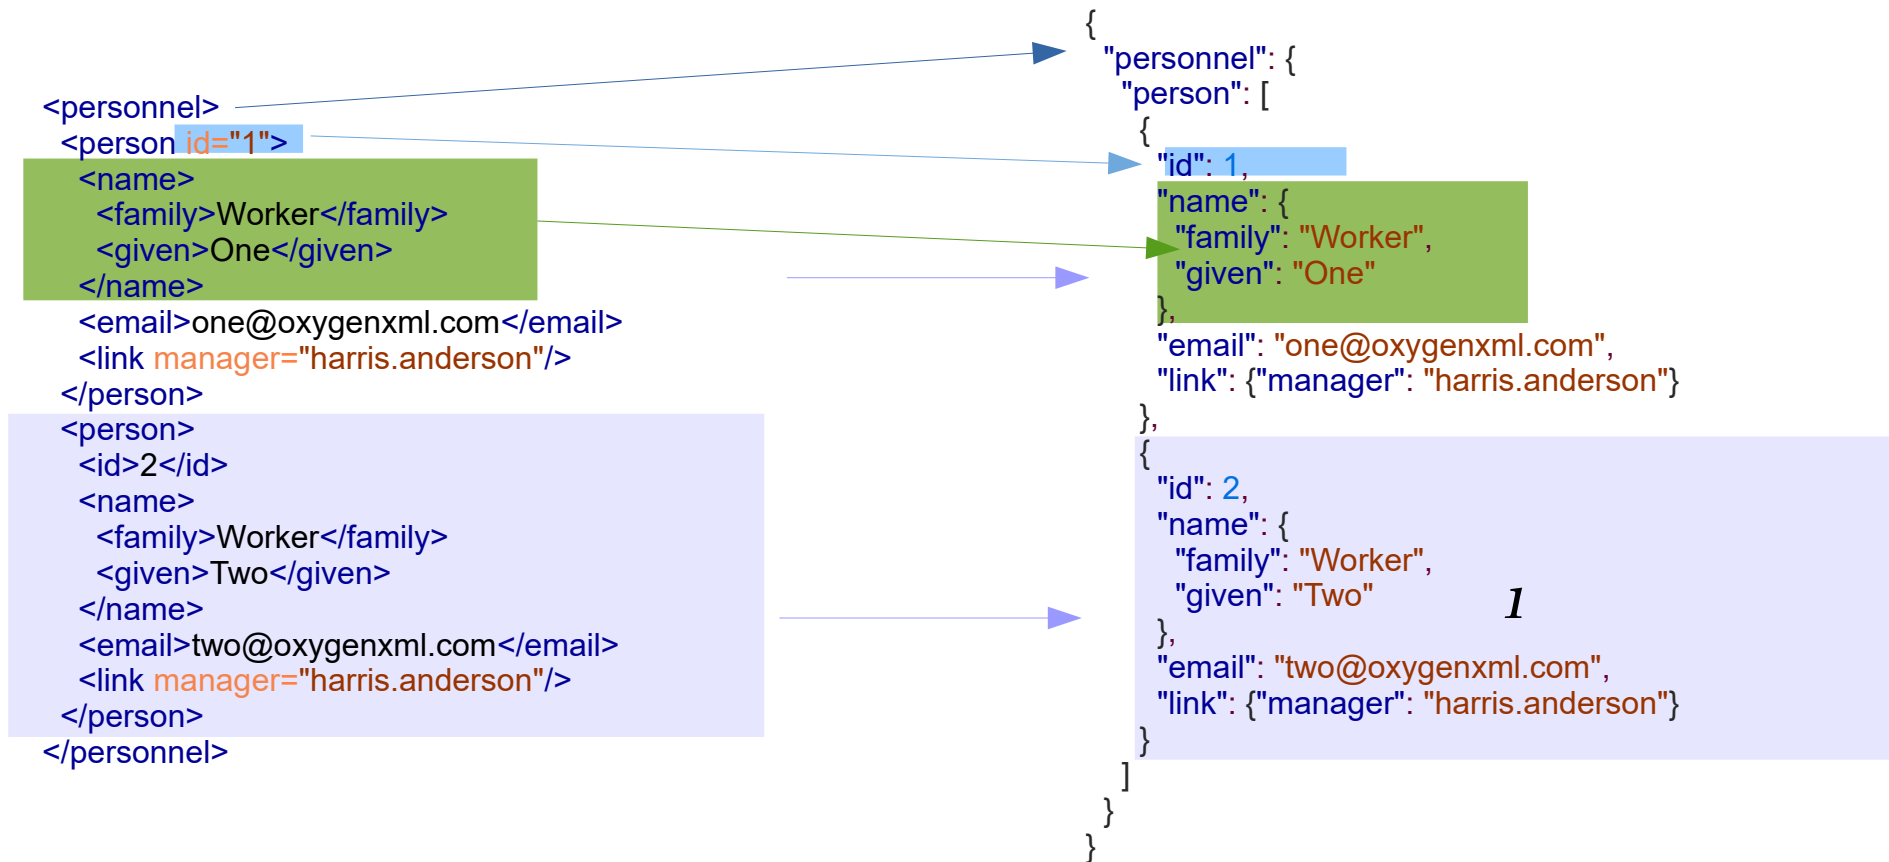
<personnel>
<person id="1">
<name>
<family>Worker</family>
<given>One</given>
</name>
<email>one@oxygenxml.com</email>
<link manager="harris.anderson"/>
</person>
<person>
<id>2</id>
<name>
<family>Worker</family>
<given>Two</given>
</name>
<email>two@oxygenxml.com</email>
<link manager="harris.anderson"/>
</person>
</personnel>

{
"personnel": {
"person": [
{
"id": 1,
"name": {
"family": "Worker",
"given": "One"
},
"email": "one@oxygenxml.com",
"link": {"manager": "harris.anderson"}
},
{
"id": 2,
"name": {
"family": "Worker",
"given": "Two"
},
"email": "two@oxygenxml.com",
"link": {"manager": "harris.anderson"}
}
]
}
}

1